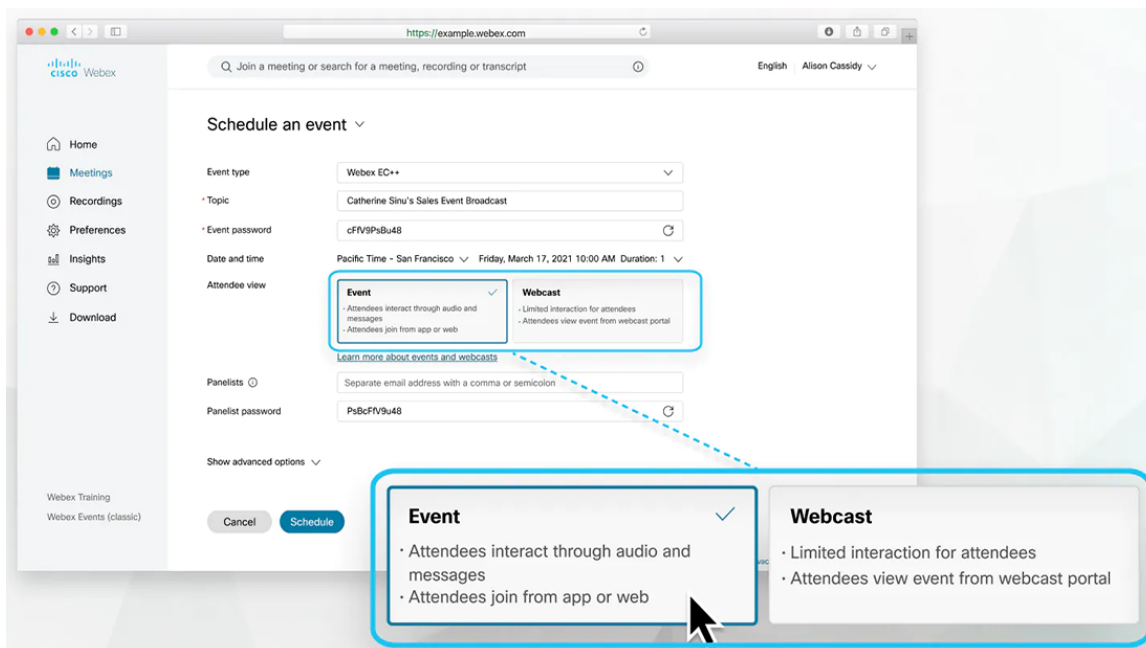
https://example.webex.com

cisco Webex

Join a meeting or search for a meeting, recording or transcript

English Alison Cassidy

Home
Meetings
Recordings
Preferences
Insights
Support
Download

Schedule an event

Event type Webex EC++

* Topic Catherine Sinu's Sales Event Broadcast

* Event password cFfV9PsBu48

Date and time Pacific Time - San Francisco Friday, March 17, 2021 10:00 AM Duration: 1

Attendee view

Event
- Attendees interact through audio and messages
- Attendees join from app or web

Webcast
- Limited interaction for attendees
- Attendees view event from webcast portal

Learn more about events and webcasts

Panelists Separate email address with a comma or semicolon

Panelist password PsBcFfV9u48

Show advanced options

Webex Training
Webex Events (classic)

Cancel Schedule

Event
· Attendees interact through audio and messages
· Attendees join from app or web

Webcast
· Limited interaction for attendees
· Attendees view event from webcast portal